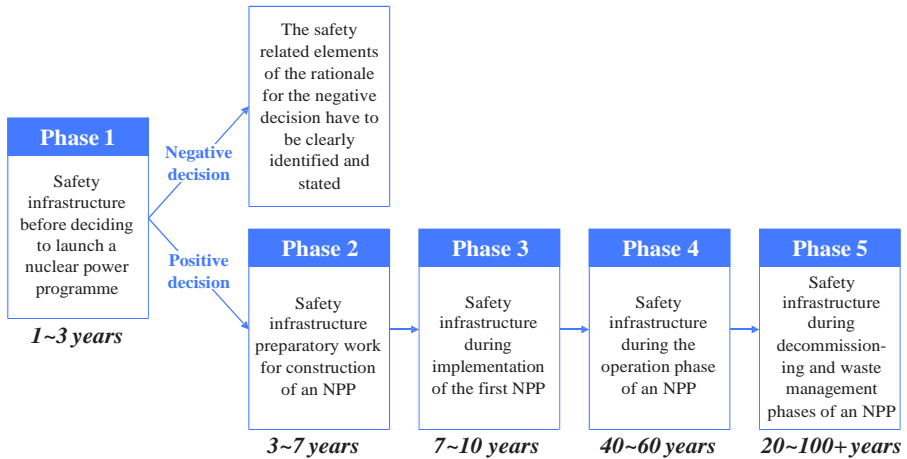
Phase 1

Safety infrastructure before deciding to launch a nuclear power programme

1~3 years

Negative decision

The safety related elements of the rationale for the negative decision have to be clearly identified and stated

Positive decision

Phase 2

Safety infrastructure preparatory work for construction of an NPP

3~7 years

Phase 3

Safety infrastructure during implementation of the first NPP

7~10 years

Phase 4

Safety infrastructure during the operation phase of an NPP

40~60 years

Phase 5

Safety infrastructure during decommissioning and waste management phases of an NPP

20~100+ years